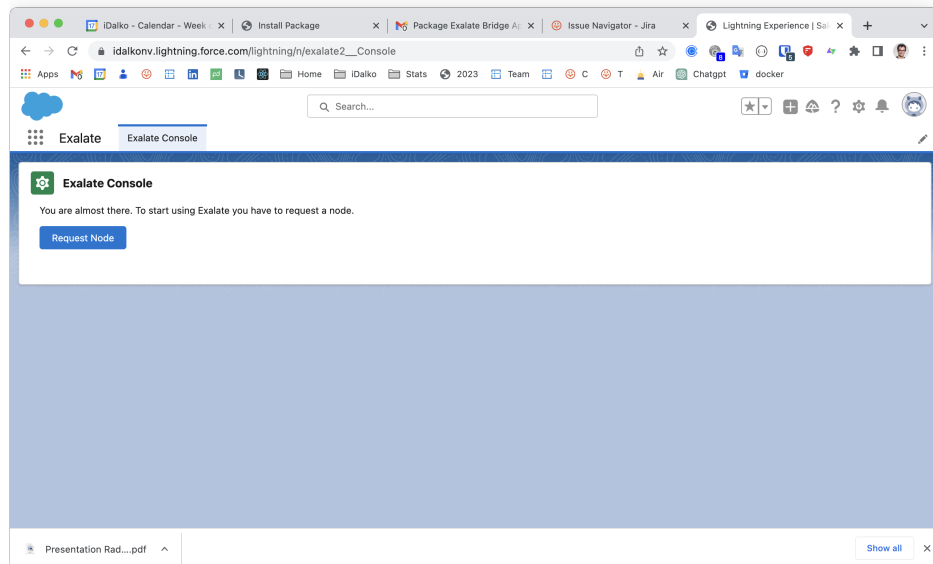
iDalko - Calendar - Week
Install Package
Package Exalate Bridge A
Issue Navigator - Jira
Lightning Experience | Sal

idalkonv.lightning.force.com/lightning/n/exalate2__Console

Apps 17 Home iDalko Stats 2023 Team C T Air Chatgpt docker

Search...

Exalate Exalate Console

Exalate Console

You are almost there. To start using Exalate you have to request a node.

Request Node

Presentation Rad....pdf

Show all